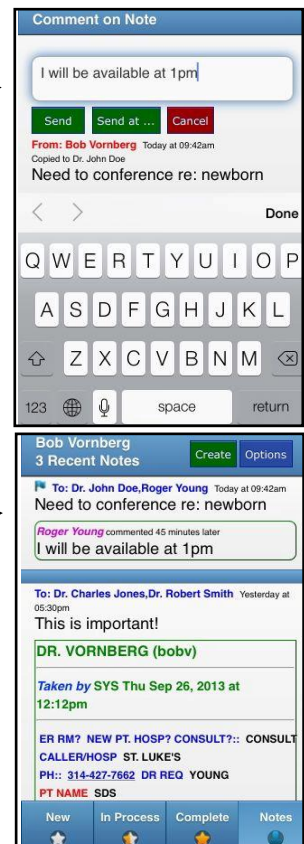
Comment on Note

I will be available at 1pm

Send
Send at ...
Cancel

From: Bob Vornberg Today at 09:42am
Copied to Dr. John Doe
Need to conference re: newborn

Done

Q W E R T Y U I O P
A S D F G H J K L
Z X C V B N M
123
space
return

Bob Vornberg
3 Recent Notes
Create
Options

To: Dr. John Doe,Roger Young Today at 09:42am
Need to conference re: newborn

Roger Young commented 45 minutes later
I will be available at 1pm

To: Dr. Charles Jones,Dr. Robert Smith Yesterday at 05:30pm
This is important!

DR. VORNBERG (bobv)

Taken by SYS Thu Sep 26, 2013 at 12:12pm

ER RM? NEW PT. HOSP? CONSULT?:: CONSULT
CALLER/HOSP ST. LUKE'S
PH:: 314-427-7662 DR REQ YOUNG
PT NAME SDS

New
In Process
Complete
Notes